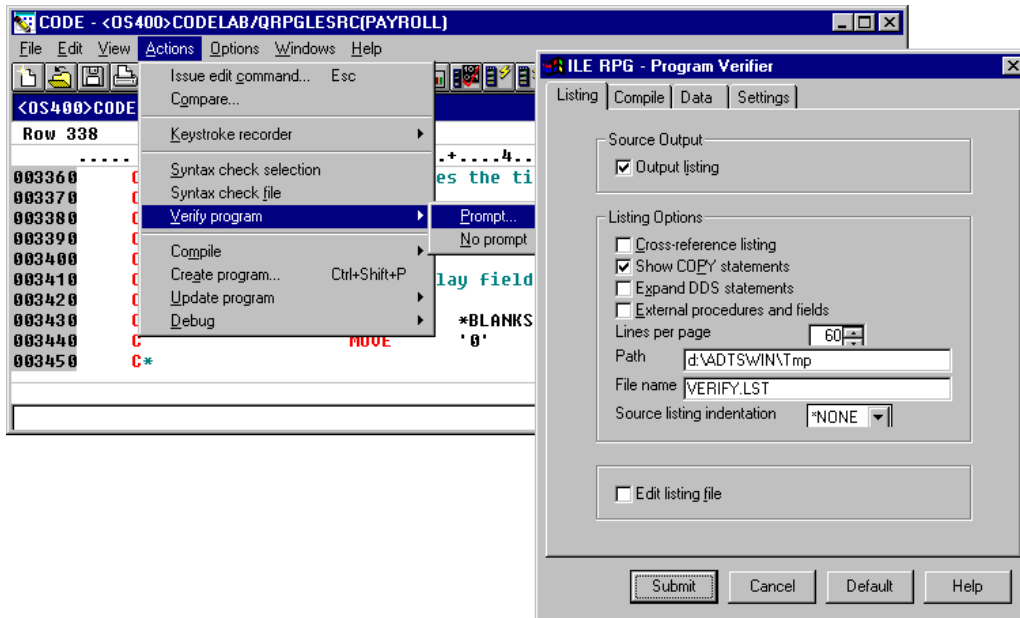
CODE - <OS400>CODELAB/QRPGLESRC(PAYROLL)

File Edit View Actions Options Windows Help

<OS400>CODE

Row 338

.....  .+....4..

003360 C  es the ti
003370 C
003380 C
003390 C
003400 C
003410 C  lay field
003420 C
003430 C  *BLANKS
003440 C  MOVE  '0'
003450 C*

Issue edit command... Esc
Compare...
Keystroke recorder
Syntax check selection
Syntax check file
Verify program
Compile
Create program... Ctrl+Shift+P
Update program
Debug

Prompt...
No prompt

ILE RPG - Program Verifier

Listing | Compile | Data | Settings

Source Output
☑ Output listing

Listing Options
☐ Cross-reference listing
☑ Show COPY statements
☐ Expand DDS statements
☐ External procedures and fields
Lines per page 60
Path d:\ADTSWIN\Tmp
File name VERIFY.LST
Source listing indentation *NONE

☐ Edit listing file

Submit Cancel Default Help